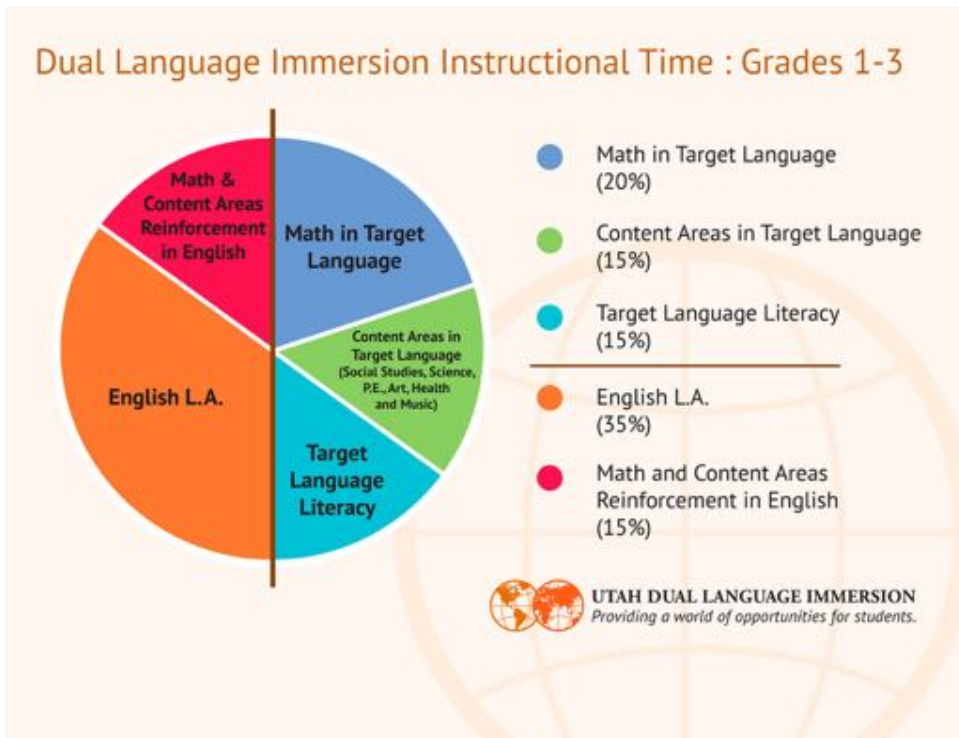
Dual Language Immersion Instructional Time : Grades 1-3

Math & Content Areas Reinforcement in English

Math in Target Language

Content Areas in Target Language (Social Studies, Science, P.E., Art, Health and Music)

English L.A.

Target Language Literacy

Math in Target Language (20%)

Content Areas in Target Language (15%)

Target Language Literacy (15%)

English L.A. (35%)

Math and Content Areas Reinforcement in English (15%)

UTAH DUAL LANGUAGE IMMERSION
Providing a world of opportunities for students.